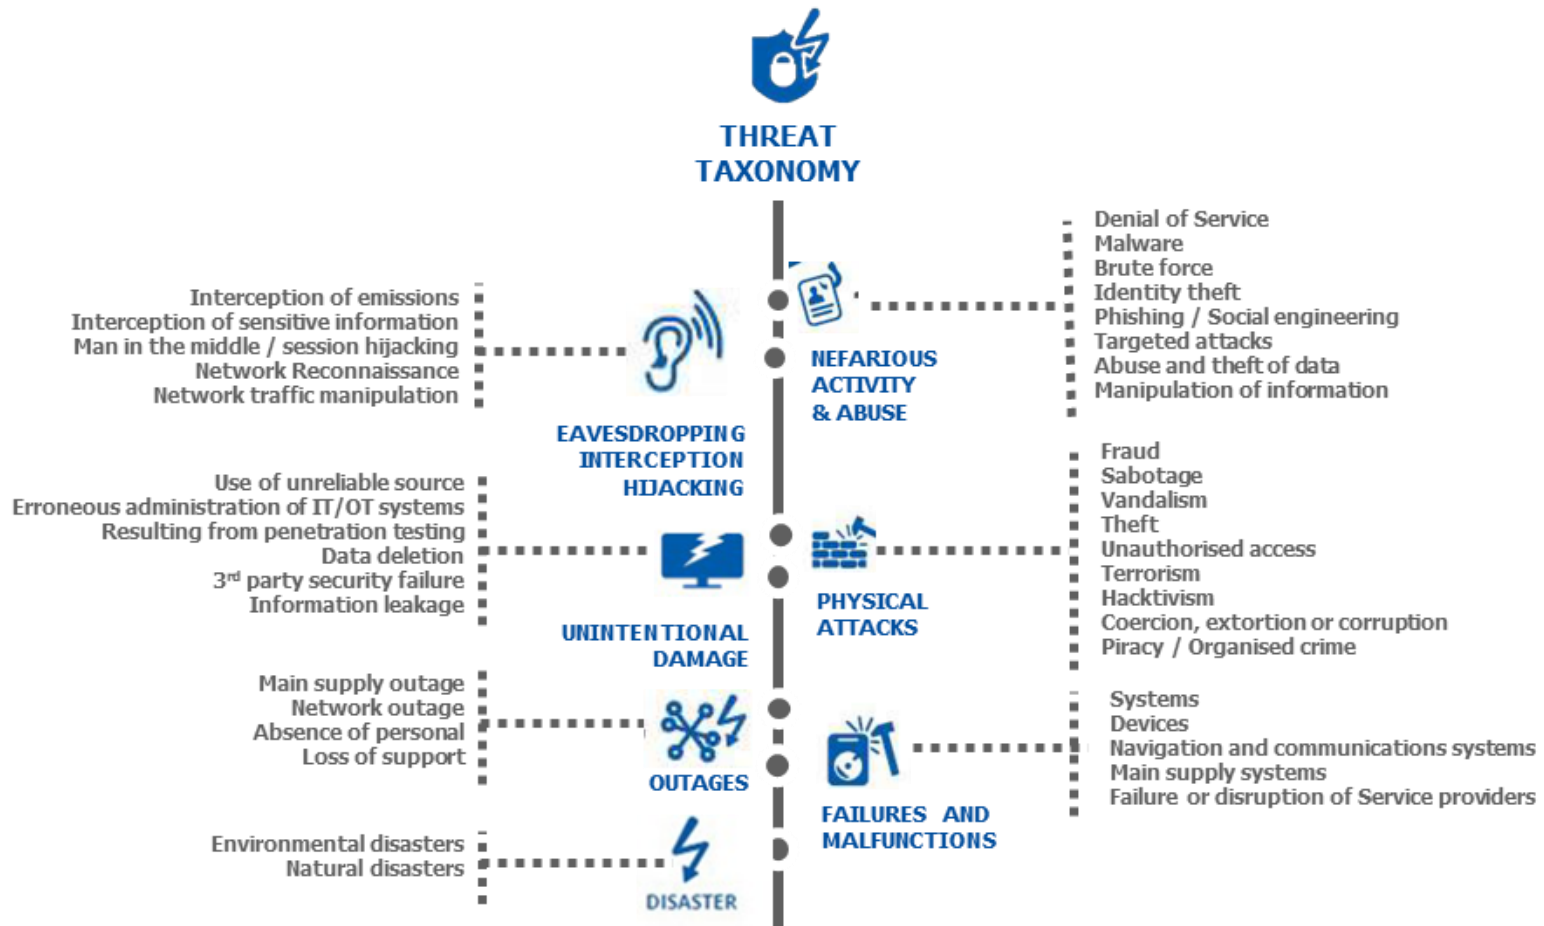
THREAT TAXONOMY

Interception of emissions
Interception of sensitive information
Man in the middle / session hijacking
Network Reconnaissance
Network traffic manipulation

EAVESDROPPING INTERCEPTION HIJACKING

Denial of Service
Malware
Brute force
Identity theft
Phishing / Social engineering
Targeted attacks
Abuse and theft of data
Manipulation of information

NEFARIOUS ACTIVITY & ABUSE

Use of unreliable source
Erroneous administration of IT/OT systems
Resulting from penetration testing
Data deletion
3$^{rd}$ party security failure
Information leakage

UNINTENTIONAL DAMAGE

Fraud
Sabotage
Vandalism
Theft
Unauthorised access
Terrorism
Hacktivism
Coercion, extortion or corruption
Piracy / Organised crime

PHYSICAL ATTACKS

Main supply outage
Network outage
Absence of personal
Loss of support

OUTAGES

Systems
Devices
Navigation and communications systems
Main supply systems
Failure or disruption of Service providers

FAILURES AND MALFUNCTIONS

Environmental disasters
Natural disasters

DISASTER